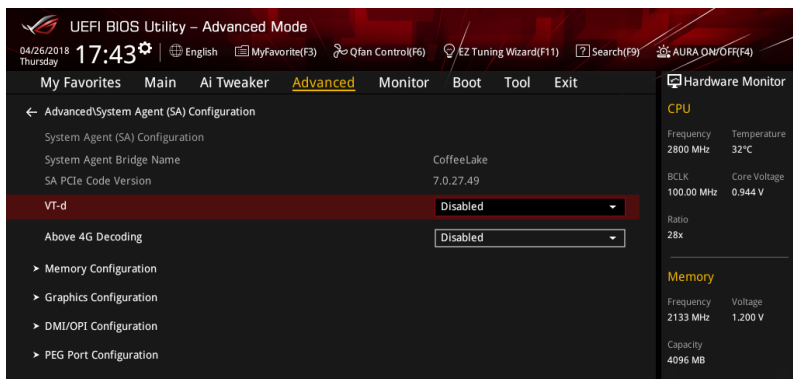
UEFI BIOS Utility – Advanced Mode

04/26/2018 Thursday 17:43 | English | MyFavorite(F3) | Qfan Control(F6) | EZ Tuning Wizard(F11) | ? Search(F9) | AURA ON/OFF(F4)

My Favorites | Main | Ai Tweaker | Advanced | Monitor | Boot | Tool | Exit

Hardware Monitor

← Advanced\System Agent (SA) Configuration

System Agent (SA) Configuration

| | |
|---|---|
| System Agent Bridge Name | CoffeeLake |
| SA PCIe Code Version | 7.0.27.49 |
| VT-d | Disabled |
| Above 4G Decoding | Disabled |

➤ Memory Configuration

➤ Graphics Configuration

➤ DMI/OPI Configuration

➤ PEG Port Configuration

CPU

| Frequency | Temperature |
|---|---|
| 2800 MHz | 32°C |
| BCLK | Core Voltage |
| 100.00 MHz | 0.944 V |

Ratio
28x

Memory

| Frequency | Voltage |
|---|---|
| 2133 MHz | 1.200 V |

Capacity
4096 MB